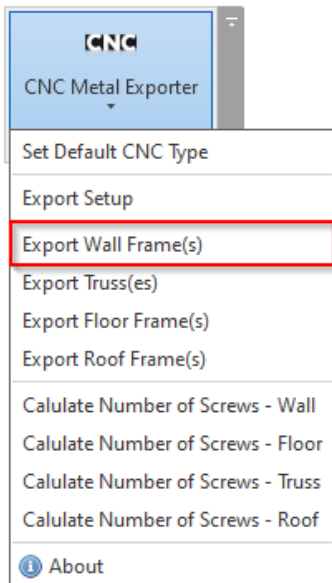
CNC

CNC Metal Exporter

Set Default CNC Type

Export Setup

Export Wall Frame(s)

Export Truss(es)

Export Floor Frame(s)

Export Roof Frame(s)

Calulate Number of Screws - Wall

Calulate Number of Screws - Floor

Calulate Number of Screws - Truss

Calulate Number of Screws - Roof

About